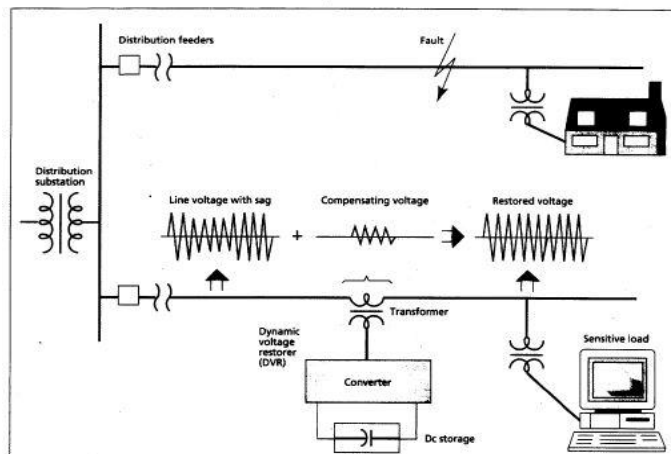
Distribution feeders

Fault

Distribution substation

Line voltage with sag

+

Compensating voltage

Restored voltage

Transformer

Dynamic voltage restorer (DVR)

Converter

Dc storage

Sensitive load